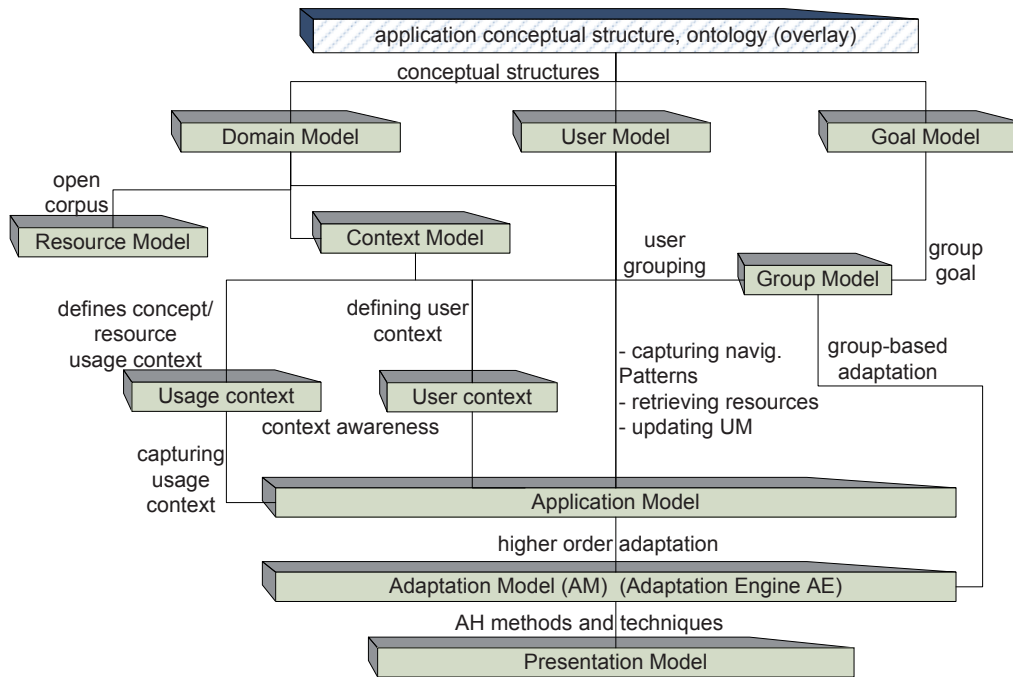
application conceptual structure, ontology (overlay)

conceptual structures

Domain Model

User Model

Goal Model

open corpus

Resource Model

Context Model

user grouping

Group Model

group goal

defines concept/ resource usage context

defining user context

- capturing navig. Patterns
- retrieving resources
- updating UM

group-based adaptation

Usage context

User context

context awareness

capturing usage context

Application Model

higher order adaptation

Adaptation Model (AM) (Adaptation Engine AE)

AH methods and techniques

Presentation Model